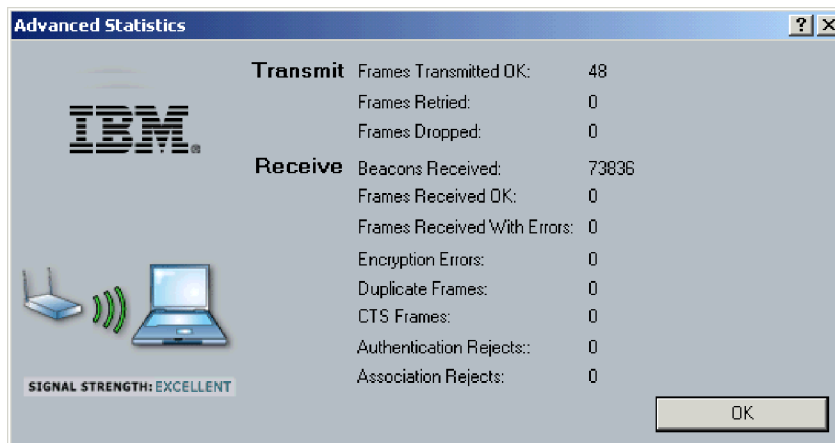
Advanced Statistics

?

X

IBM

Transmit

Frames Transmitted OK: 48

Frames Retried: 0

Frames Dropped: 0

Receive

Beacons Received: 73836

Frames Received OK: 0

Frames Received With Errors: 0

Encryption Errors: 0

Duplicate Frames: 0

CTS Frames: 0

Authentication Rejects:: 0

Association Rejects: 0

SIGNAL STRENGTH: EXCELLENT

OK